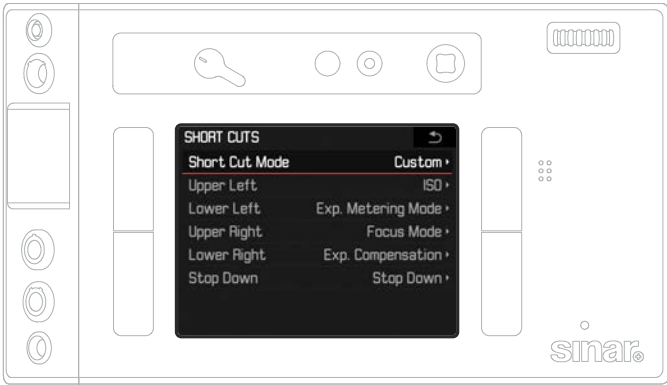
SHORT CUTS

| | |
|---|---|
| Short Cut Mode | Custom |
| Upper Left | ISO |
| Lower Left | Exp. Metering Mode |
| Upper Right | Focus Mode |
| Lower Right | Exp. Compensation |
| Stop Down | Stop Down |

sinar